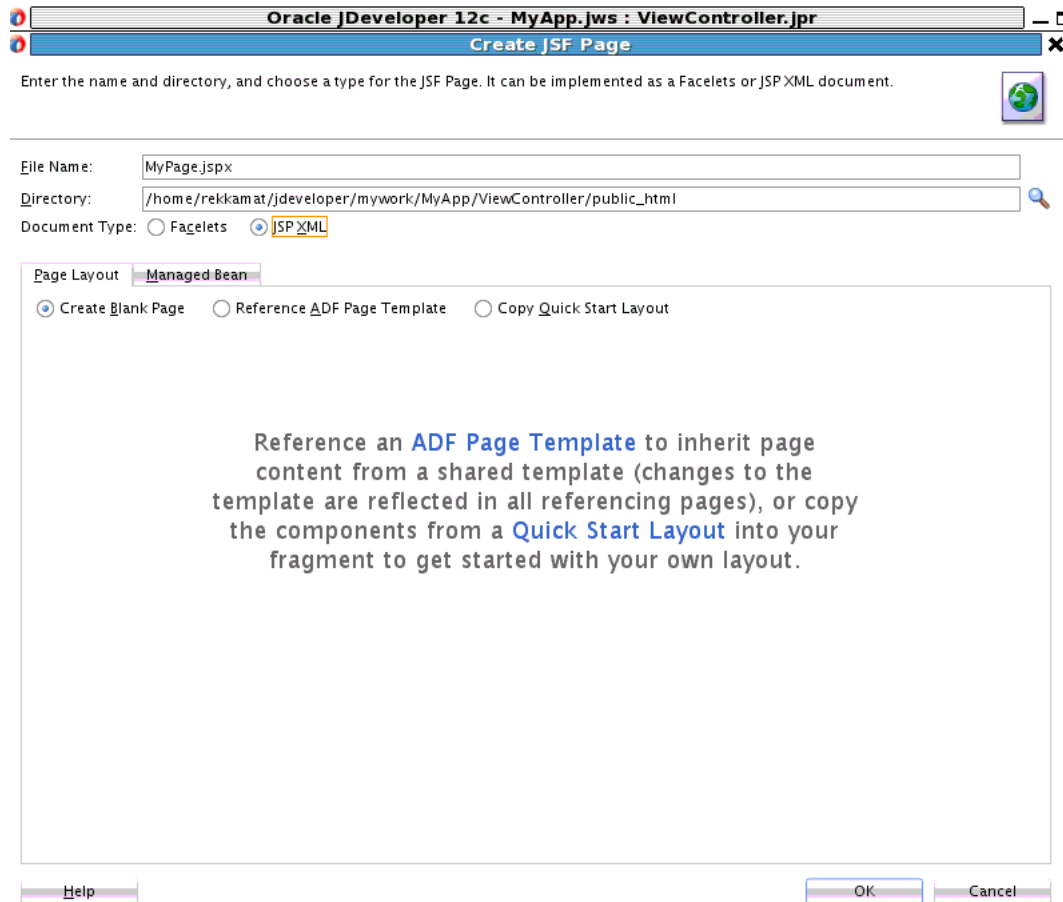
Oracle JDeveloper 12c - MyApp.jws : ViewController.jpr

Create JSF Page

Enter the name and directory, and choose a type for the JSF Page. It can be implemented as a Facelets or JSP XML document.

File Name: MyPage.jspx

Directory: /home/rekkamat/jdeveloper/mywork/MyApp/ViewController/public_html

Document Type: Facelets JSP XML

Page Layout Managed Bean

Create Blank Page Reference ADF Page Template Copy Quick Start Layout

Reference an ADF Page Template to inherit page content from a shared template (changes to the template are reflected in all referencing pages), or copy the components from a Quick Start Layout into your fragment to get started with your own layout.

Help

OK Cancel